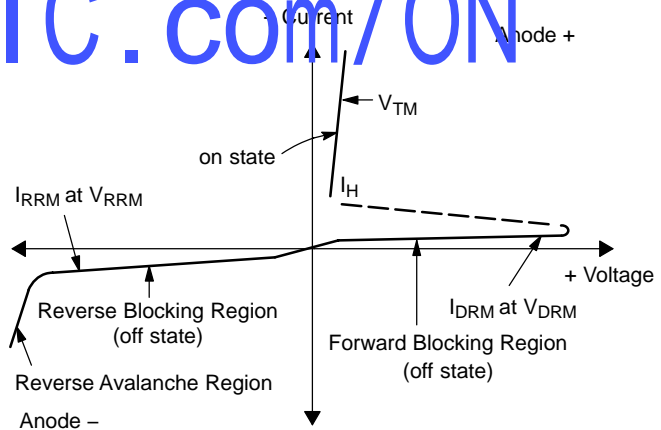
IC.com/ON

+ Current

Anode +

$V_{TM}$

on state

$I_H$

$I_{RRM}$ at $V_{RRM}$

+ Voltage

Reverse Blocking Region (off state)

$I_{DRM}$ at $V_{DRM}$

Forward Blocking Region (off state)

Reverse Avalanche Region

Anode –